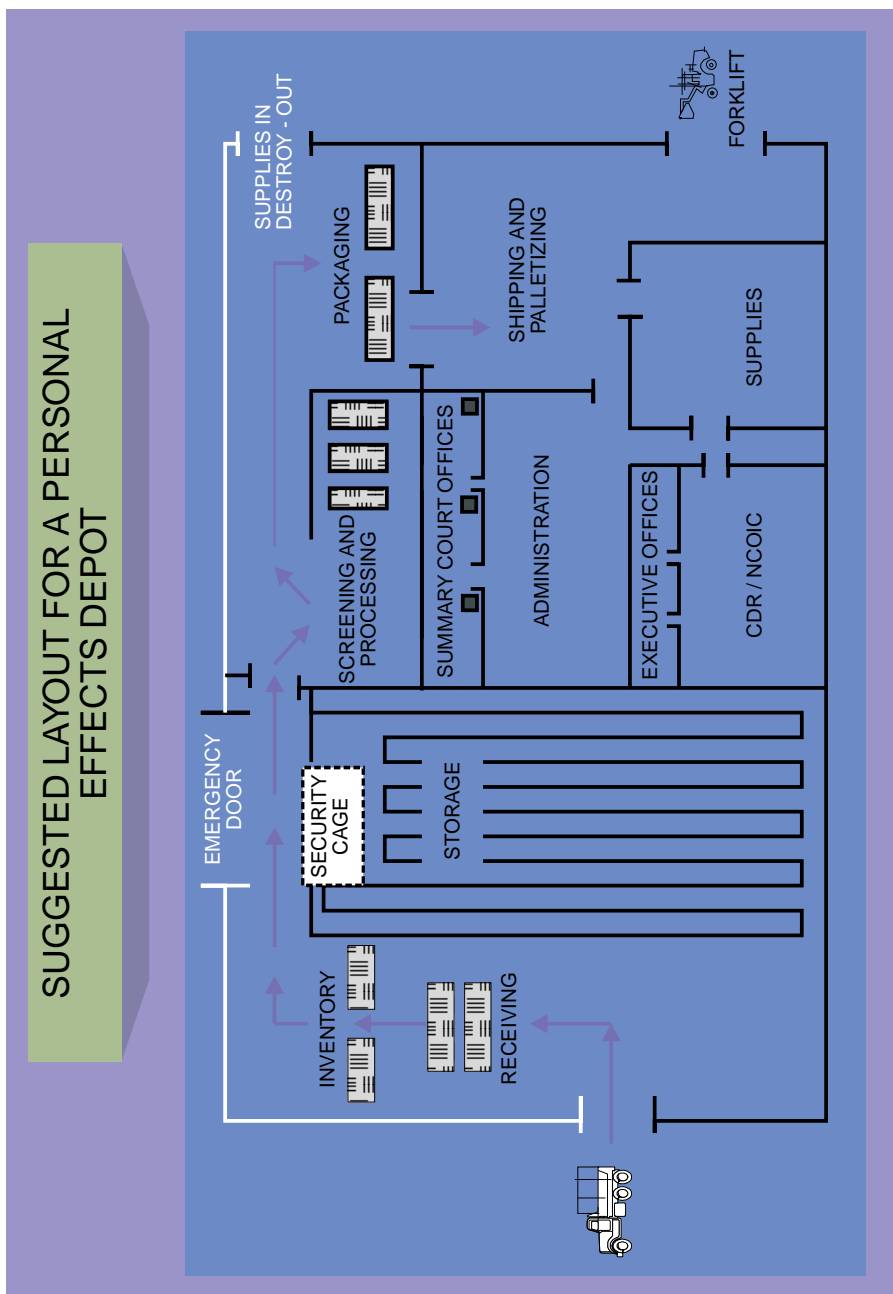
SUGGESTED LAYOUT FOR A PERSONAL EFFECTS DEPOT

SUPPLIES IN DESTROY - OUT

FORKLIFT

PACKAGING

SHIPPING AND PALLETIZING

SUPPLIES

SCREENING AND PROCESSING

SUMMARY COURT OFFICES

ADMINISTRATION

EXECUTIVE OFFICES

CDR / NCOIC

EMERGENCY DOOR

SECURITY CAGE

STORAGE

INVENTORY

RECEIVING